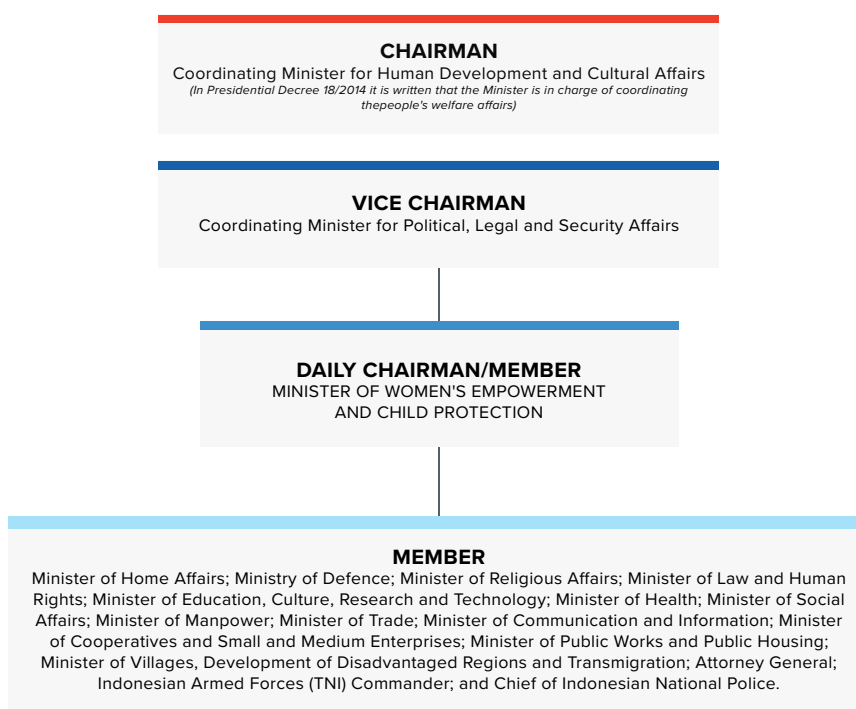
CHAIRMAN
Coordinating Minister for Human Development and Cultural Affairs
(In Presidential Decree 18/2014 it is written that the Minister is in charge of coordinating thepeople's welfare affairs)

VICE CHAIRMAN
Coordinating Minister for Political, Legal and Security Affairs

DAILY CHAIRMAN/MEMBER
MINISTER OF WOMEN'S EMPOWERMENT AND CHILD PROTECTION

MEMBER
Minister of Home Affairs; Ministry of Defence; Minister of Religious Affairs; Minister of Law and Human Rights; Minister of Education, Culture, Research and Technology; Minister of Health; Minister of Social Affairs; Minister of Manpower; Minister of Trade; Minister of Communication and Information; Minister of Cooperatives and Small and Medium Enterprises; Minister of Public Works and Public Housing; Minister of Villages, Development of Disadvantaged Regions and Transmigration; Attorney General; Indonesian Armed Forces (TNI) Commander; and Chief of Indonesian National Police.